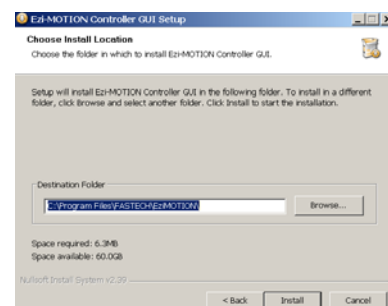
Ezi-MOTION Controller GUI Setup

Choose Install Location

Choose the folder in which to install Ezi-MOTION Controller GUI.

Setup will install Ezi-MOTION Controller GUI in the following folder. To install in a different folder, click Browse and select another folder. Click Install to start the installation.

Destination Folder

C:\Program Files\FASTECH\EziMOTION\

Browse...

Space required: 6.3MB

Space available: 60.0GB

Nullsoft Install System v2.39

< Back

Install

Cancel